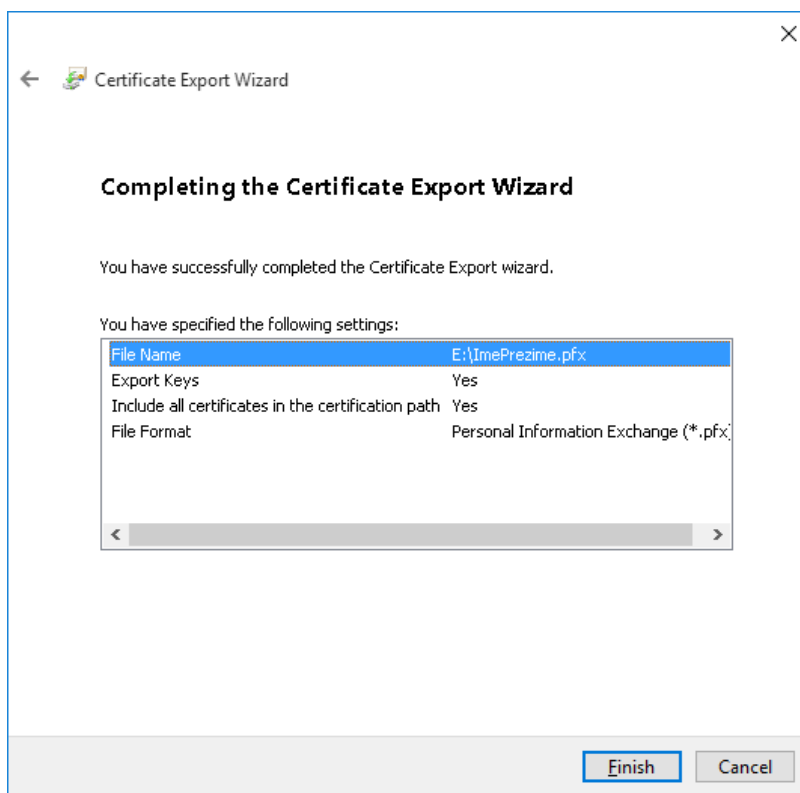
Certificate Export Wizard

Completing the Certificate Export Wizard

You have successfully completed the Certificate Export wizard.

You have specified the following settings:

| | |
|---|---|
| File Name | E:\ImePrezime.pfx |
| Export Keys | Yes |
| Include all certificates in the certification path | Yes |
| File Format | Personal Information Exchange (*.pfx) |

Finish Cancel